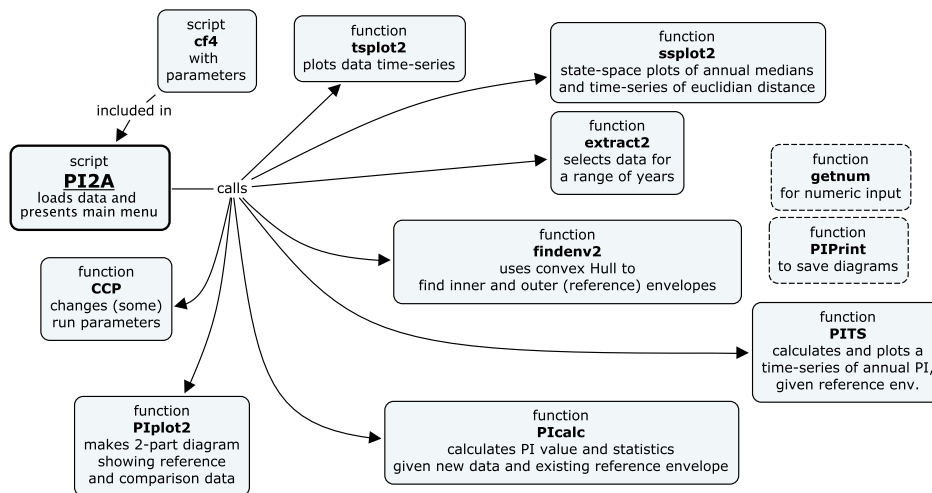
script
**cf4**
with
parameters

included in

script
**PI2A**
loads data and
presents main menu

calls

function
**tsplot2**
plots data time-series

function
**ssplot2**
state-space plots of annual medians
and time-series of euclidian distance

function
**extract2**
selects data for
a range of years

function
**getnum**
for numeric input

function
**PIPrint**
to save diagrams

function
**findenv2**
uses convex Hull to
find inner and outer (reference) envelopes

function
**CCP**
changes (some)
run parameters

function
**PITS**
calculates and plots a
time-series of annual PI,
given reference env.

function
**PIplot2**
makes 2-part diagram
showing reference
and comparison data

function
**PIcalc**
calculates PI value and statistics
given new data and existing reference envelope